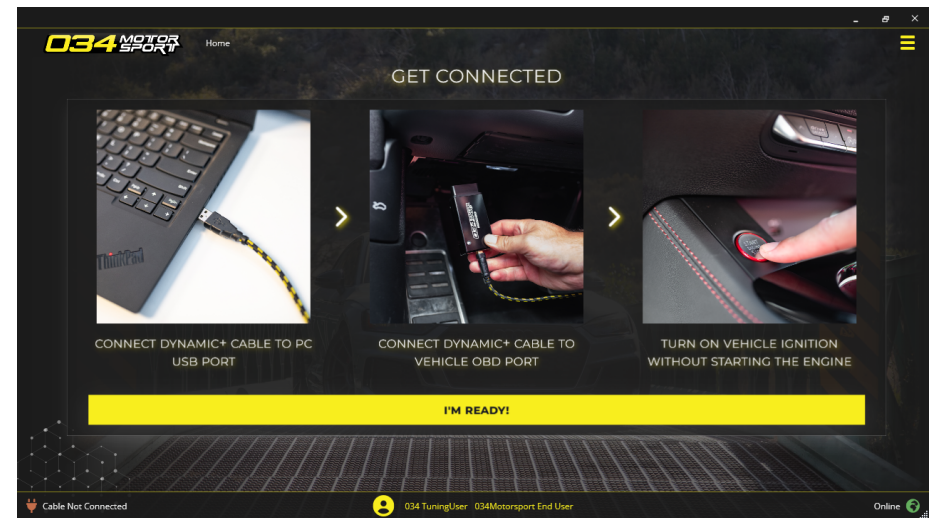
034 MOTOR SPORT
Home

GET CONNECTED

ThinkPad

CONNECT DYNAMIC+ CABLE TO PC USB PORT

CONNECT DYNAMIC+ CABLE TO VEHICLE OBD PORT

TURN ON VEHICLE IGNITION WITHOUT STARTING THE ENGINE

I'M READY!

Cable Not Connected
034 TuningUser 034Motorsport End User
Online